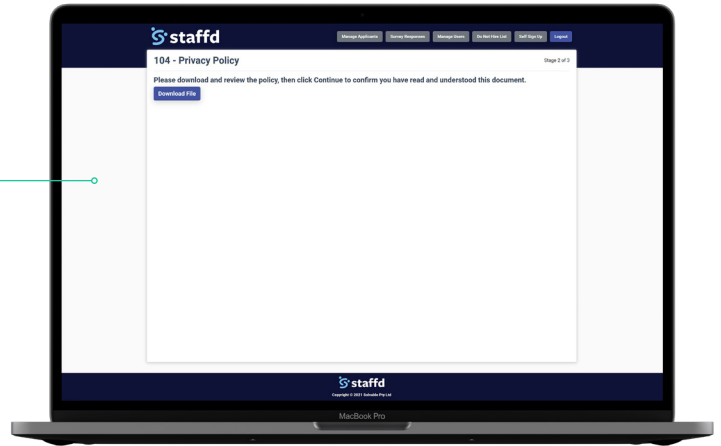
staffd

Manage Applicants Survey Responses Manage Users Do Not Hire List Self Sign Up Logout

104 - Privacy Policy

Stage 2 of 3

Please download and review the policy, then click Continue to confirm you have read and understood this document.

Download File

staffd

Copyright © 2021 Solvable Pty Ltd

MacBook Pro